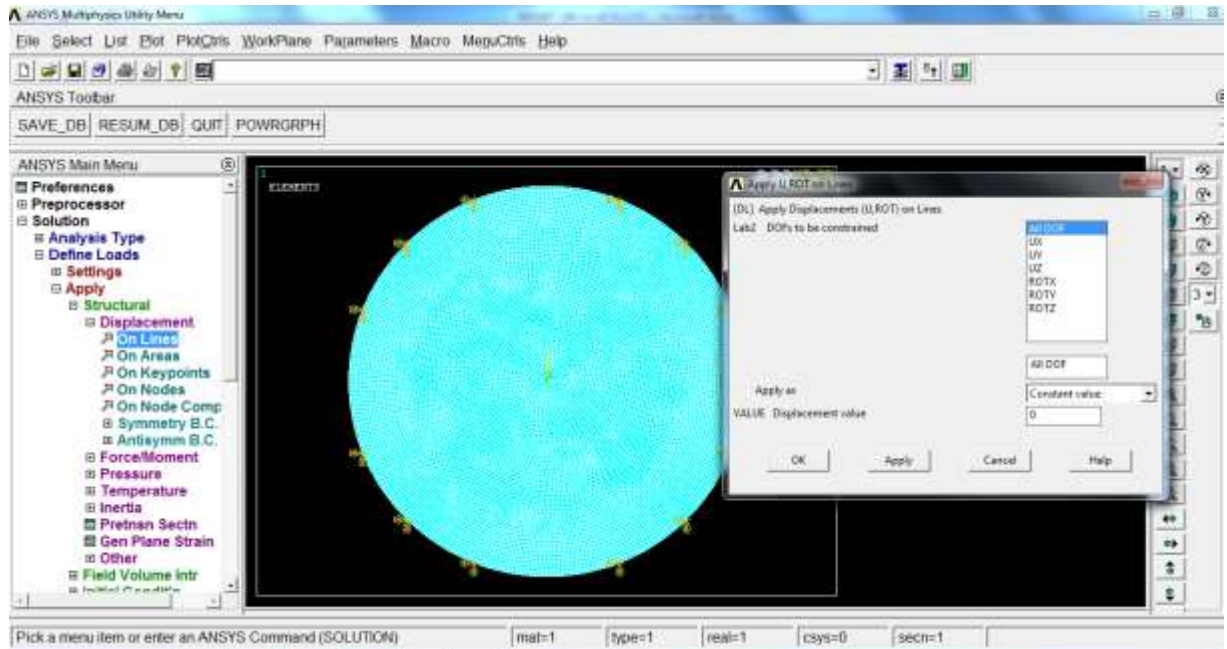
ANSYS Multiphysics Utility Menu

File Select List Plot PlotCtrls WorkPlane Parameters Macro MenuCtrls Help

ANSYS Toolbar

SAVE_DB RESUM_DB QUIT POWRGRPH

ANSYS Main Menu

Preferences
Preprocessor
Solution
Analysis Type
Define Loads
Settings
Apply
Structural
Displacement
On Lines
On Areas
On Keypoints
On Nodes
On Node Comp
Symmetry B.C.
Antisymm B.C.
Force/Moment
Pressure
Temperature
Inertia
Pretnsn Sectn
Gen Plane Strain
Other
Field Volume Intr
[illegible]

1
ELEMENTS

Apply U,ROT on Lines

[DL] Apply Displacements (U,ROT) on Lines
Lab2 DOFs to be constrained

All DOF
UX
UY
UZ
ROTX
ROTY
ROTZ

All DOF

Apply as
Constant value

VALUE Displacement value
0

OK Apply Cancel Help

Pick a menu item or enter an ANSYS Command (SOLUTION)
mat=1
type=1
real=1
csys=0
secn=1